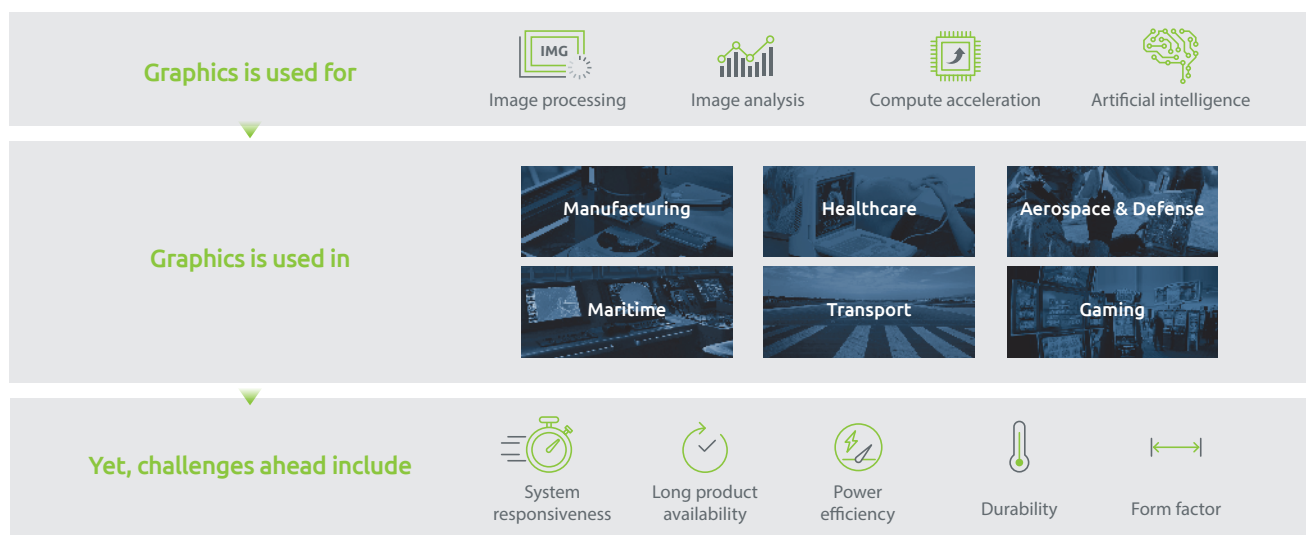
Graphics is used for

IMG

Image processing

Image analysis

Compute acceleration

Artificial intelligence

Graphics is used in

Manufacturing

Healthcare

Aerospace & Defense

Maritime

Transport

Gaming

Yet, challenges ahead include

System responsiveness

Long product availability

Power efficiency

Durability

Form factor